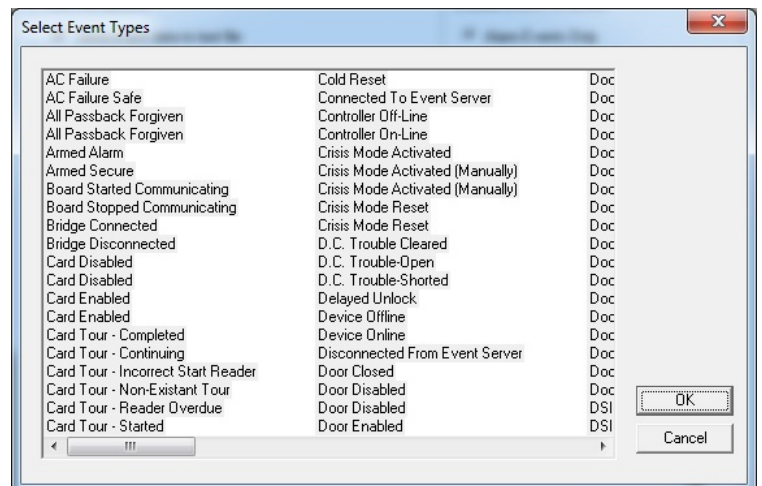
Select Event Types

AC Failure
AC Failure Safe
All Passback Forgiven
All Passback Forgiven
Armed Alarm
Armed Secure
Board Started Communicating
Board Stopped Communicating
Bridge Connected
Bridge Disconnected
Card Disabled
Card Disabled
Card Enabled
Card Enabled
Card Tour - Completed
Card Tour - Continuing
Card Tour - Incorrect Start Reader
Card Tour - Non-Existant Tour
Card Tour - Reader Overdue
Card Tour - Started

Cold Reset
Connected To Event Server
Controller Off-Line
Controller On-Line
Crisis Mode Activated
Crisis Mode Activated (Manually)
Crisis Mode Activated (Manually)
Crisis Mode Reset
Crisis Mode Reset
D.C. Trouble Cleared
D.C. Trouble-Open
D.C. Trouble-Shorted
Delayed Unlock
Device Offline
Device Online
Disconnected From Event Server
Door Closed
Door Disabled
Door Disabled
Door Enabled

Doc
Doc
Doc
Doc
Doc
Doc
Doc
Doc
Doc
Doc
Doc
Doc
Doc
Doc
Doc
Doc
Doc
Doc
DSI
DSI

OK
Cancel